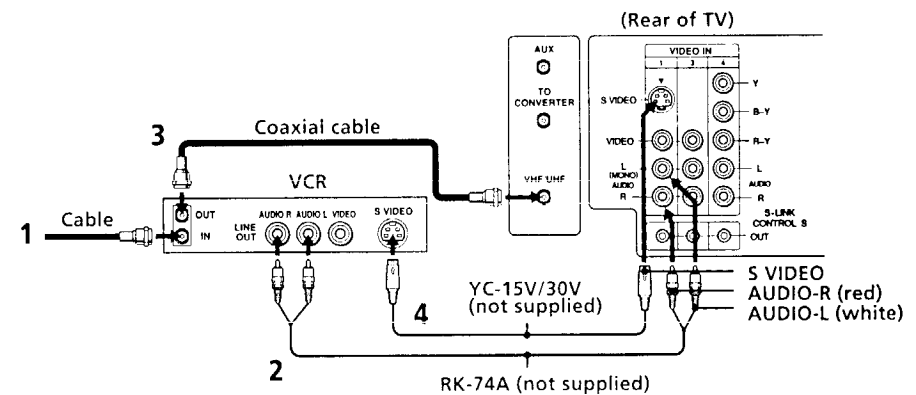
(Rear of TV)

AUX

TO CONVERTER

VHF/UHF

VIDEO IN
1 3 4

S VIDEO
VIDEO
L (MONO) AUDIO
R

Y
B–Y
R–Y
L
AUDIO
R

S-LINK CONTROL S
OUT

3
Coaxial cable

VCR
OUT
IN
LINE OUT
AUDIO R
AUDIO L
VIDEO
S VIDEO

1
Cable

S VIDEO
AUDIO-R (red)
AUDIO-L (white)

YC-15V/30V (not supplied)

4

2

RK-74A (not supplied)